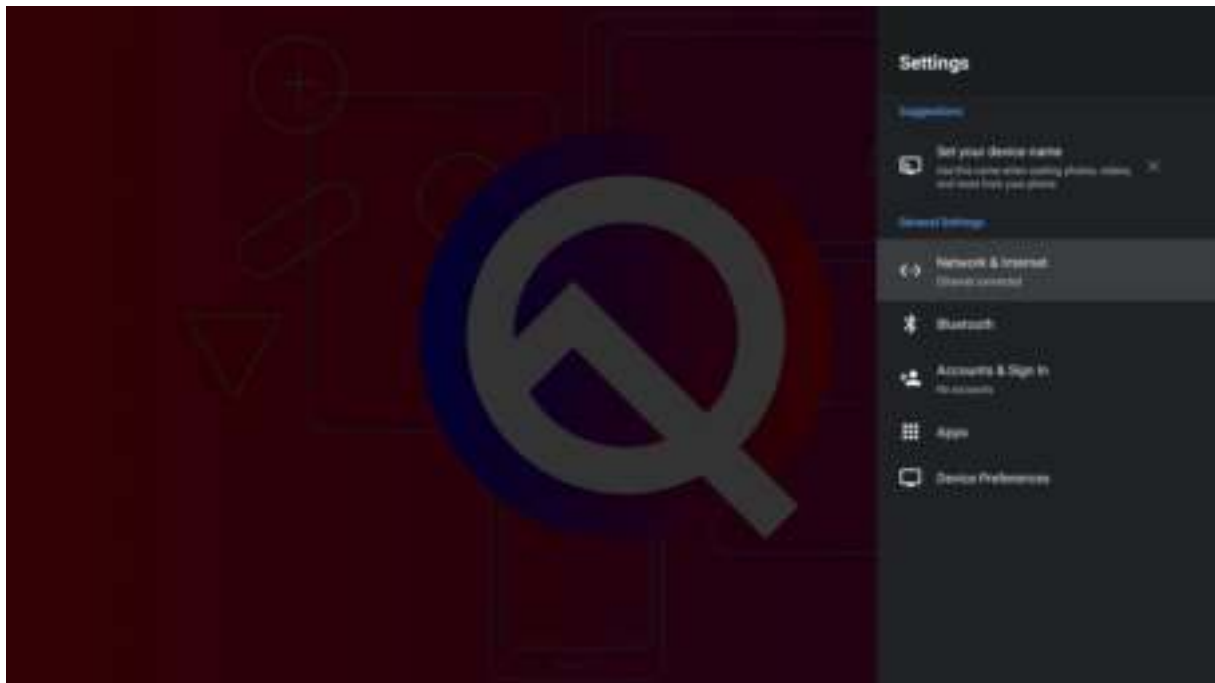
Settings

Suggestions

Set your device name
Use this name when casting photos, videos, and more from your phone

General Settings

Network & Internet
Ethernet connected

Bluetooth

Accounts & Sign In
No accounts

Apps

Device Preferences